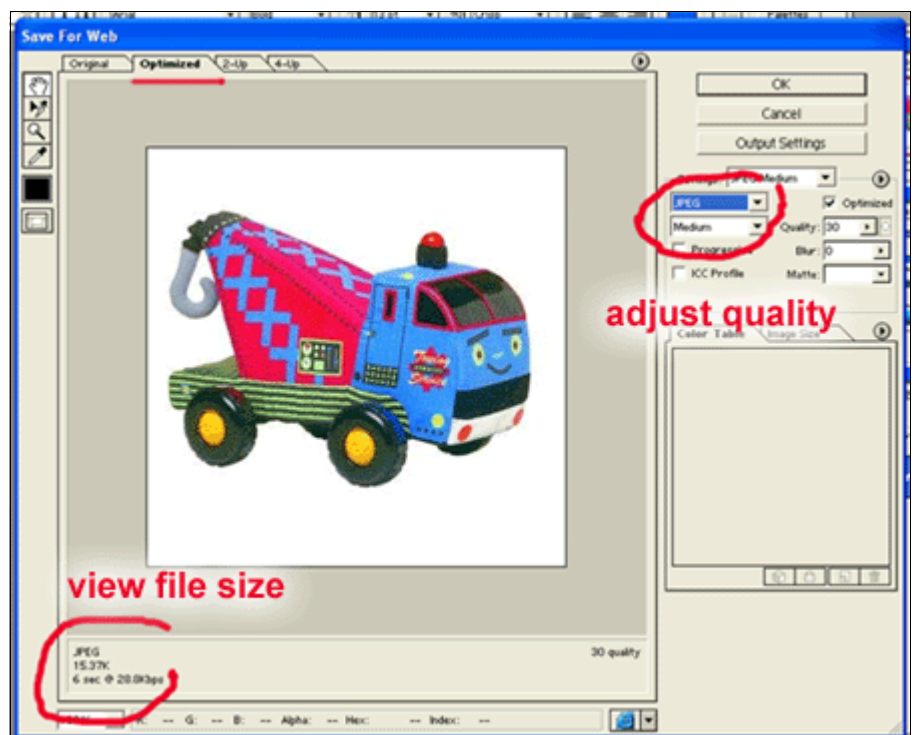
Save For Web

Original
Optimized
2-Up
4-Up

OK
Cancel
Output Settings

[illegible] JPEG Medium
JPEG
Optimized
Medium
Quality: 30
Progressive
Blur: 0
ICC Profile
Matte:

adjust quality

Color Table
Image Size

view file size

JPEG
15.37K
6 sec @ 28.8Kbps

30 quality

R: -- G: -- B: -- Alpha: -- Hex: -- Index: --